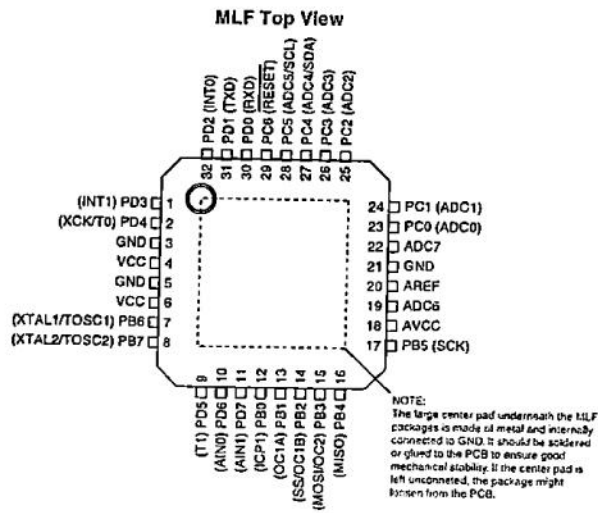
MLF Top View

PD2 (INT0)
PD1 (TXD)
PD0 (RXD)
PC6 ($\overline{RESET}$)
PC5 (ADC5/SCL)
PC4 (ADC4/SDA)
PC3 (ADC3)
PC2 (ADC2)
32
31
30
29
28
27
26
25

(INT1) PD3 1
(XCK/T0) PD4 2
GND 3
VCC 4
GND 5
VCC 6
(XTAL1/TOSC1) PB6 7
(XTAL2/TOSC2) PB7 8

24 PC1 (ADC1)
23 PC0 (ADC0)
22 ADC7
21 GND
20 AREF
19 ADC6
18 AVCC
17 PB5 (SCK)

9
10
11
12
13
14
15
16
(T1) PD5
(AIN0) PD6
(AIN1) PD7
(ICP1) PB0
(OC1A) PB1
(SS/OC1B) PB2
(MOSI/OC2) PB3
(MISO) PB4

NOTE:
The large center pad underneath the MLF packages is made of metal and internally connected to GND. It should be soldered or glued to the PCB to ensure good mechanical stability. If the center pad is left unconnected, the package might loosen from the PCB.